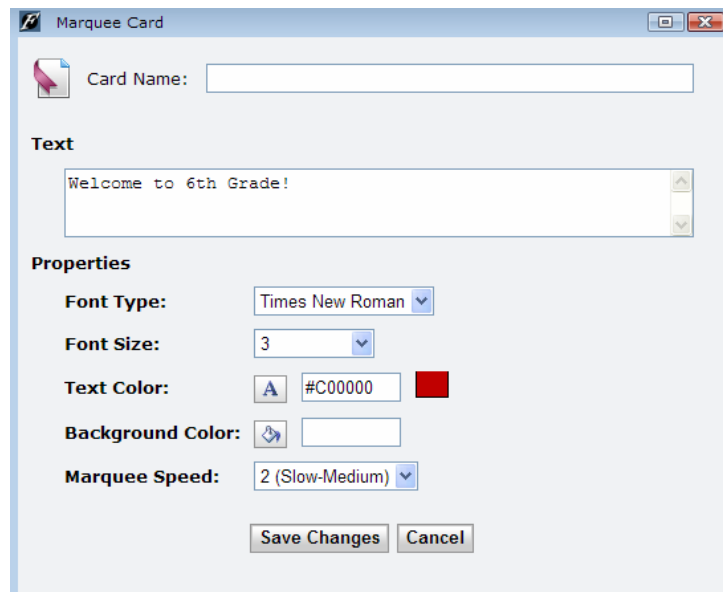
Marquee Card

Card Name:

Text

Welcome to 6th Grade!

Properties

Font Type: Times New Roman

Font Size: 3

Text Color: A #C00000

Background Color:

Marquee Speed: 2 (Slow-Medium)

Save Changes Cancel